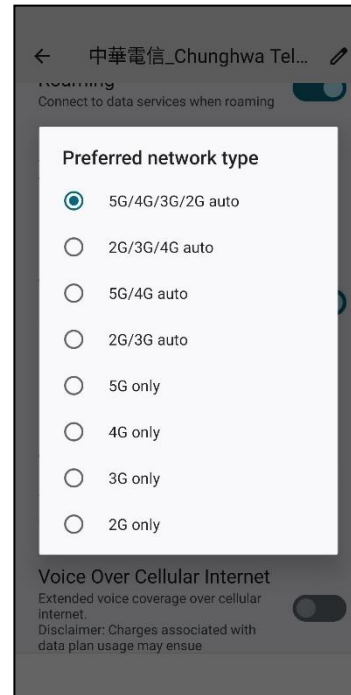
← 中華電信_Chunghwa Tel...

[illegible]
Connect to data services when roaming

Preferred network type

5G/4G/3G/2G auto

2G/3G/4G auto

5G/4G auto

2G/3G auto

5G only

4G only

3G only

2G only

Voice Over Cellular Internet
Extended voice coverage over cellular internet.
Disclaimer: Charges associated with data plan usage may ensue